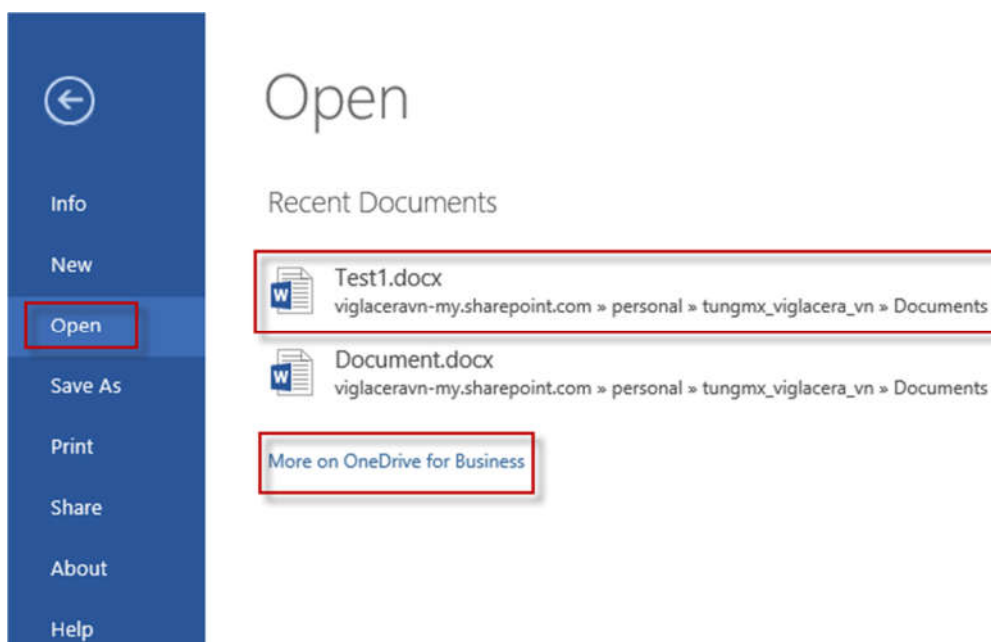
Info

New

Open

Save As

Print

Share

About

Help

Open

Recent Documents

Test1.docx
viglaceravn-my.sharepoint.com » personal » tungmx_viglacera_vn » Documents

Document.docx
viglaceravn-my.sharepoint.com » personal » tungmx_viglacera_vn » Documents

More on OneDrive for Business